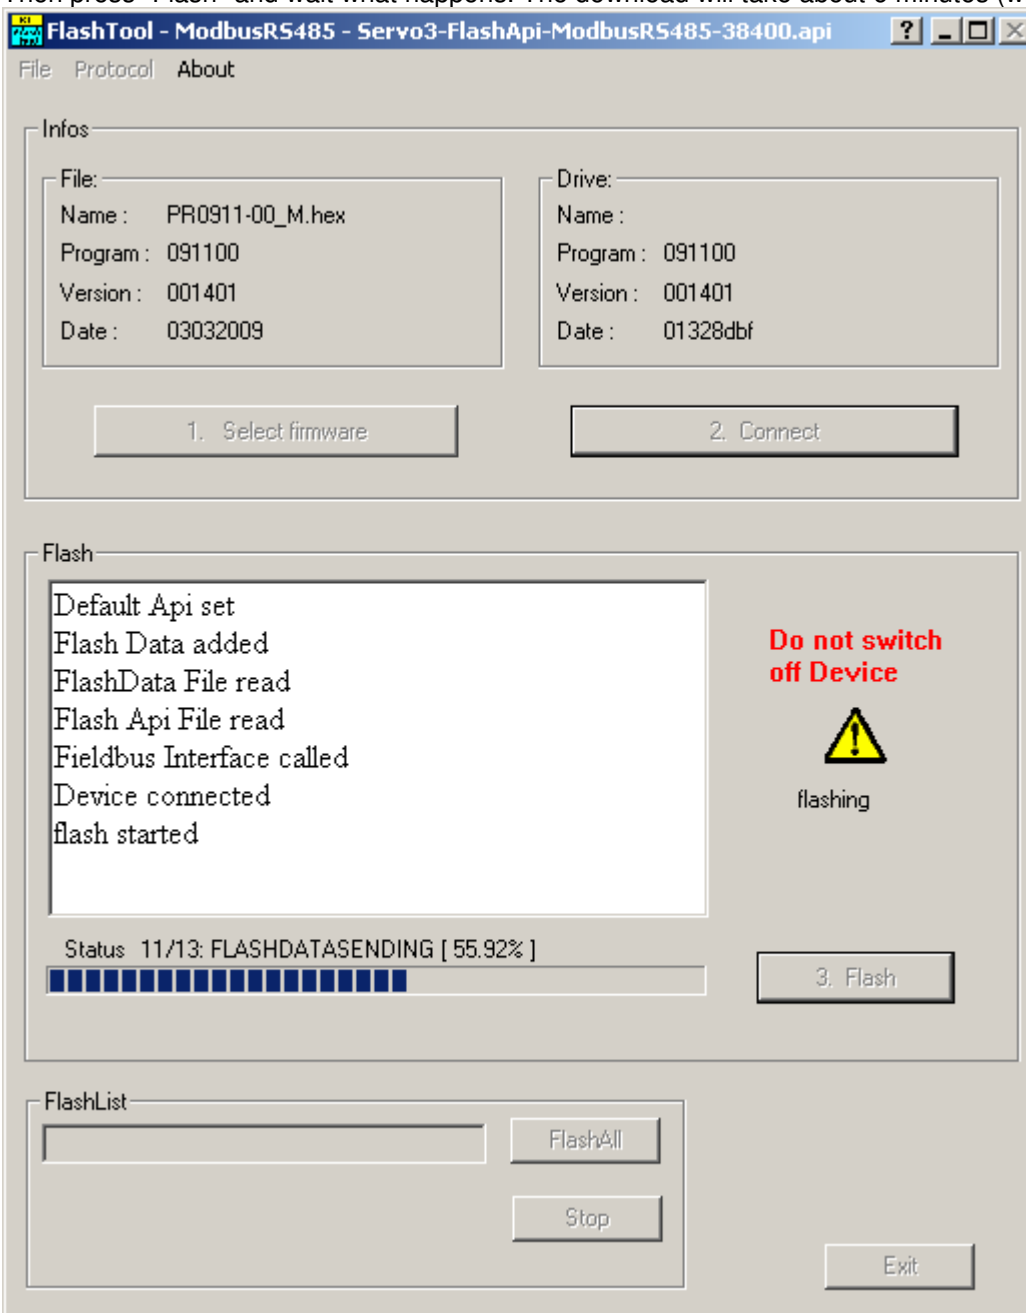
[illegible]

FlashTool - ModbusRS485 - Servo3-FlashApi-ModbusRS485-38400.api

? _ □ X

File Protocol About

Infos

File:
Name : PR0911-00_M.hex
Program : 091100
Version : 001401
Date : 03032009

Drive:
Name :
Program : 091100
Version : 001401
Date : 01328dbf

1. Select firmware

2. Connect

Flash

Default Api set
Flash Data added
FlashData File read
Flash Api File read
Fieldbus Interface called
Device connected
flash started

Do not switch off Device

flashing

Status 11/13: FLASHDATASENDING [ 55.92% ]

3. Flash

FlashList

FlashAll

Stop

Exit